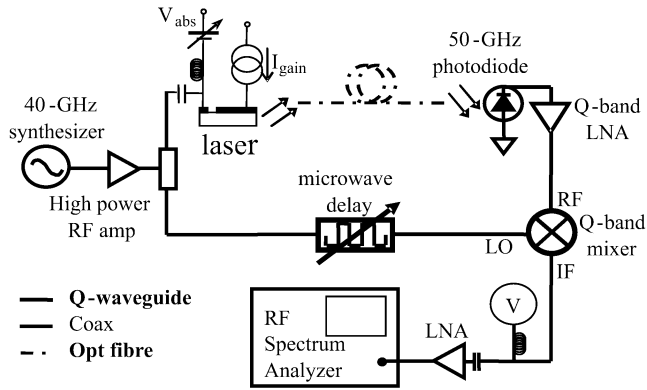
$V_{abs}$

$I_{gain}$

50-GHz photodiode

40-GHz synthesizer

laser

Q-band LNA

High power RF amp

microwave delay

RF

Q-band mixer

LO

IF

**Q-waveguide**

Coax

**Opt fibre**

RF Spectrum Analyzer

LNA

V